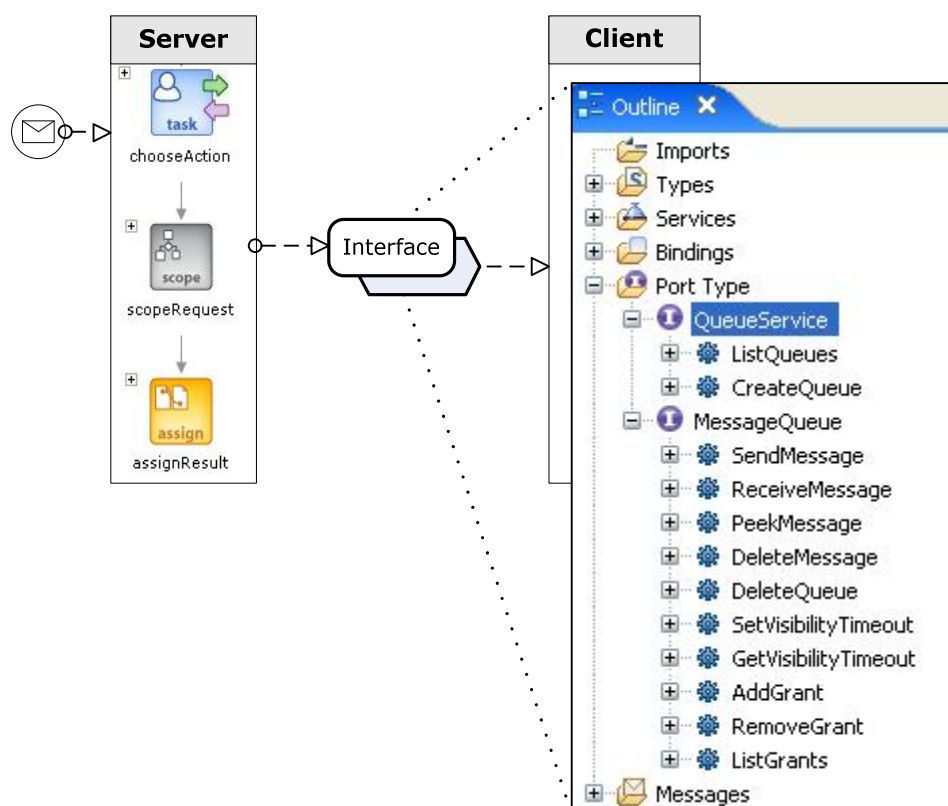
Server

task

chooseAction

scope

scopeRequest

assign

assignResult

Interface

Client

Outline

Imports
Types
Services
Bindings
Port Type
QueueService
ListQueues
CreateQueue
MessageQueue
SendMessage
ReceiveMessage
PeekMessage
DeleteMessage
DeleteQueue
SetVisibilityTimeout
GetVisibilityTimeout
AddGrant
RemoveGrant
ListGrants
Messages